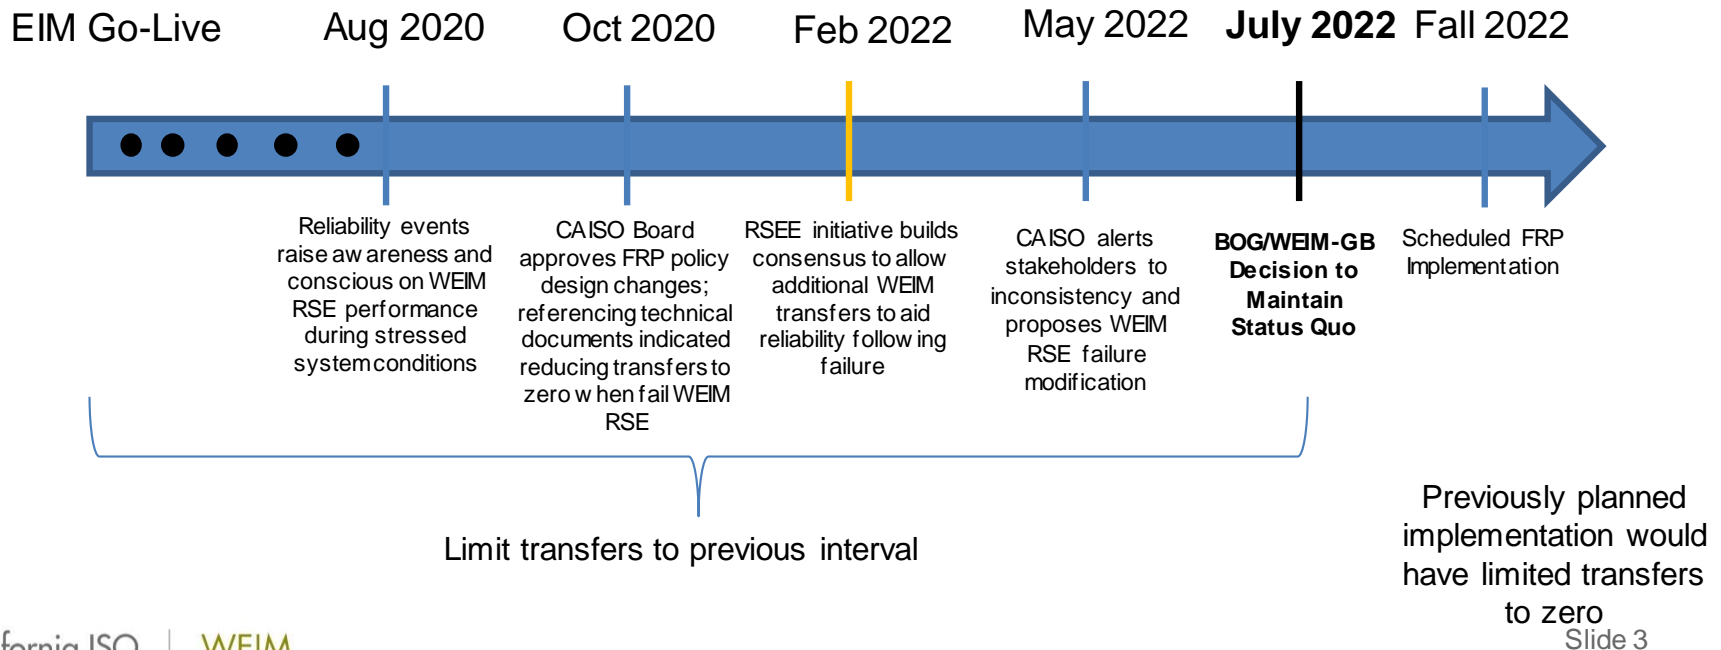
EIM Go-Live

Aug 2020

Oct 2020

Feb 2022

May 2022

July 2022

Fall 2022

Reliability events raise awareness and conscious on WEIM RSE performance during stressed system conditions

CAISO Board approves FRP policy design changes; referencing technical documents indicated reducing transfers to zero when fail WEIM RSE

RSEE initiative builds consensus to allow additional WEIM transfers to aid reliability following failure

CAISO alerts stakeholders to inconsistency and proposes WEIM RSE failure modification

BOG/WEIM-GB Decision to Maintain Status Quo

Scheduled FRP Implementation

Limit transfers to previous interval

Previously planned implementation would have limited transfers to zero

fornia ISO | WEIM

Slide 3